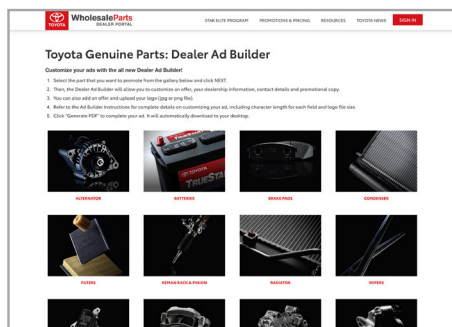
TOYOTA WholesaleParts DEALER PORTAL

STAR ELITE PROGRAM PROMOTIONS & PRICING RESOURCES TOYOTA NEWS SIGN IN

Toyota Genuine Parts: Dealer Ad Builder

Customize your ads with the all new Dealer Ad Builder!

1. Select the part that you want to promote from the gallery below and click NEXT.
2. Then, the Dealer Ad Builder will allow you to customize an offer, your dealership information, contact details and promotional copy.
3. You can also add an offer and upload your logo (jpg or png file).
4. Refer to the Ad Builder Instructions for complete details on customizing your ad, including character length for each field and logo file size.
5. Click "Generate PDF" to complete your ad. It will automatically download to your desktop.

ALTERNATOR

TOYOTA TRUESTART

BATTERIES

BRAKE PADS

CONDENSER

FILTERS

REMAN RACK & PINION

RADIATOR

WIPERS